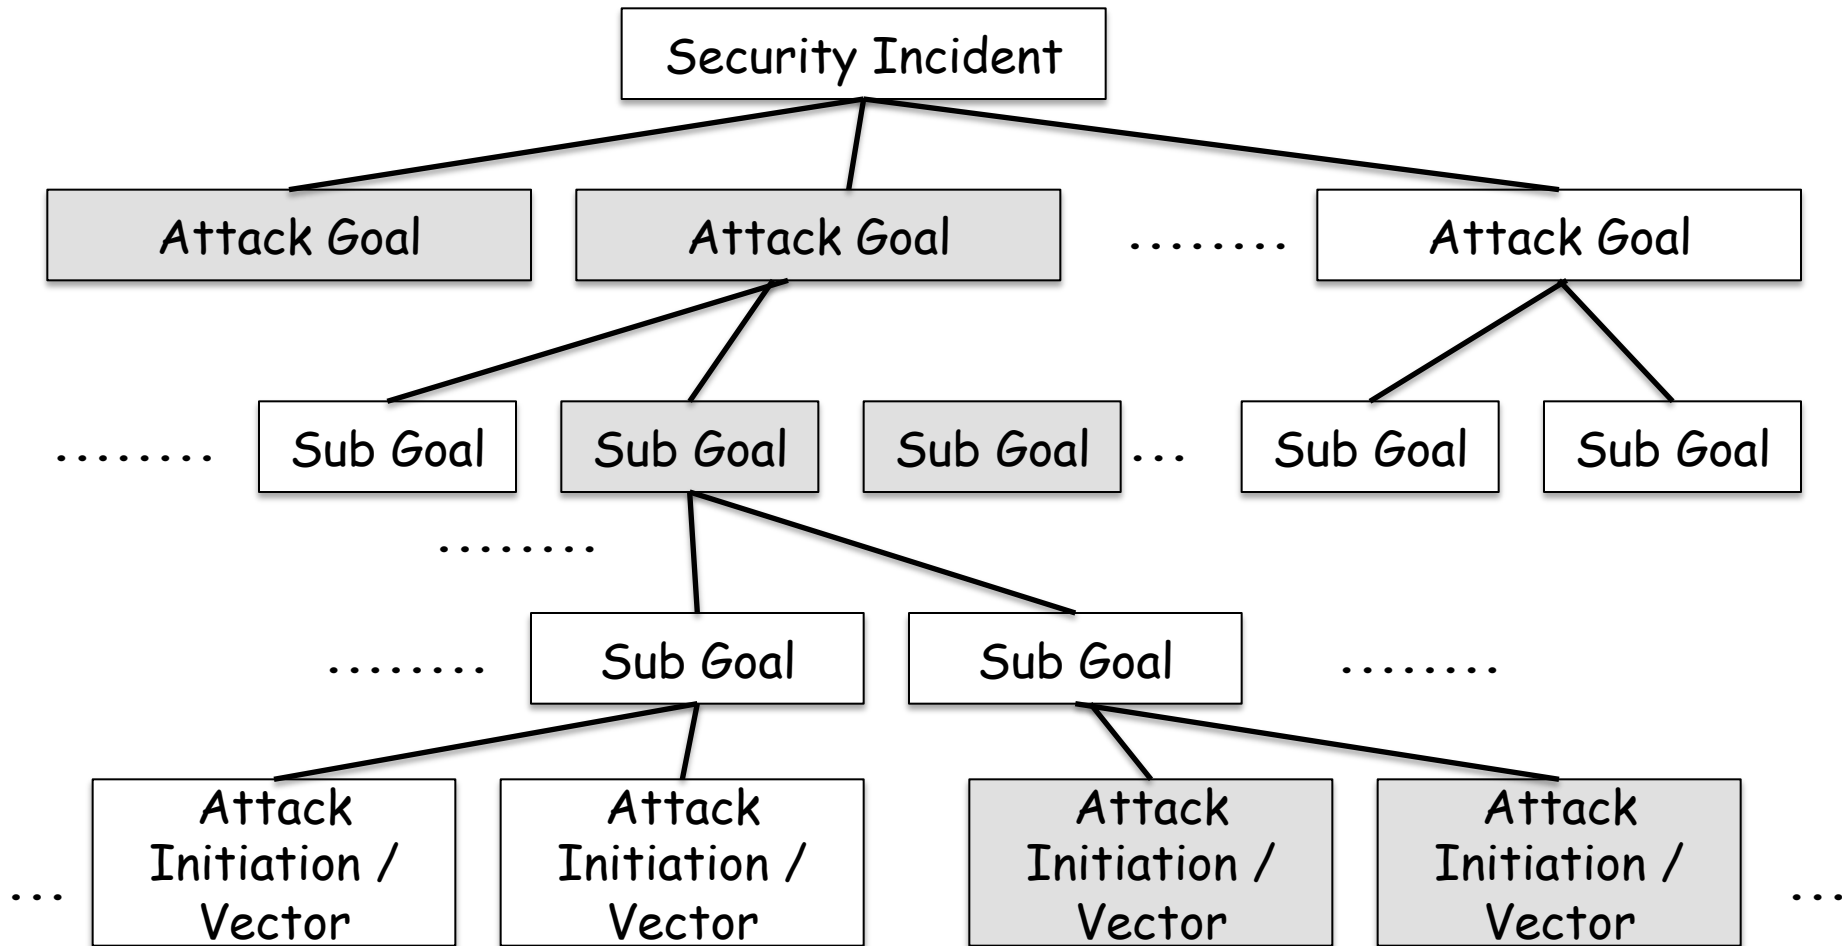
Security Incident

Attack Goal

Attack Goal

........

Attack Goal

........

Sub Goal

Sub Goal

Sub Goal

...

Sub Goal

Sub Goal

........

........

Sub Goal

Sub Goal

........

...

Attack Initiation / Vector

Attack Initiation / Vector

Attack Initiation / Vector

Attack Initiation / Vector

...